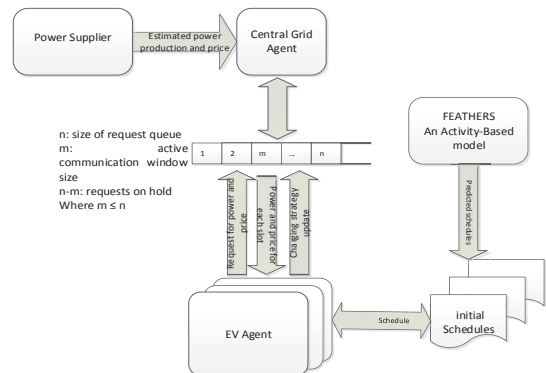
Power Supplier

Estimated power production and price

Central Grid Agent

n: size of request queue
m: active communication window size
n-m: requests on hold
Where m ≤ n

1 | 2 | m | ... | n

FEATHERS
An Activity-Based model

Request for power and price

Power and price for each slot

Charging strategy update

Predicted schedules

EV Agent

Schedule

initial Schedules